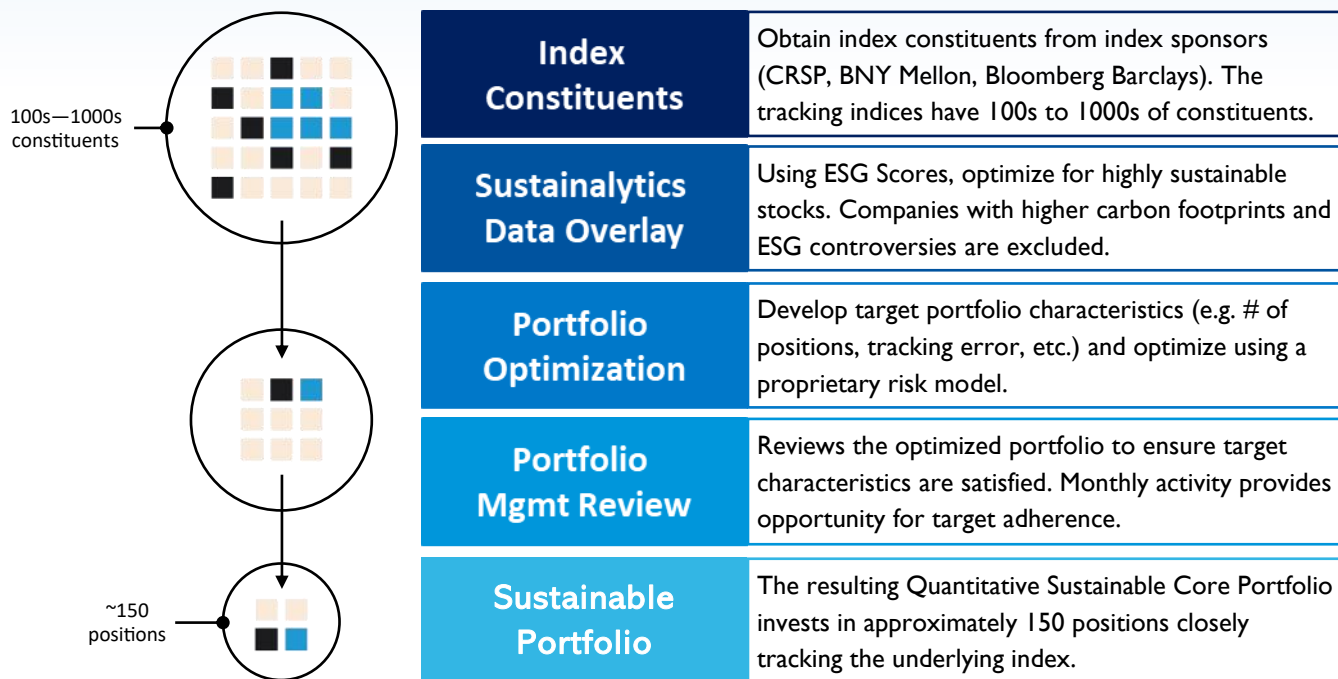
100s—1000s constituents

~150 positions

| Index Constituents | Obtain index constituents from index sponsors (CRSP, BNY Mellon, Bloomberg Barclays). The tracking indices have 100s to 1000s of constituents. |
|---|---|
| Sustainalytics Data Overlay | Using ESG Scores, optimize for highly sustainable stocks. Companies with higher carbon footprints and ESG controversies are excluded. |
| Portfolio Optimization | Develop target portfolio characteristics (e.g. # of positions, tracking error, etc.) and optimize using a proprietary risk model. |
| Portfolio Mgmt Review | Reviews the optimized portfolio to ensure target characteristics are satisfied. Monthly activity provides opportunity for target adherence. |
| Sustainable Portfolio | The resulting Quantitative Sustainable Core Portfolio invests in approximately 150 positions closely tracking the underlying index. |